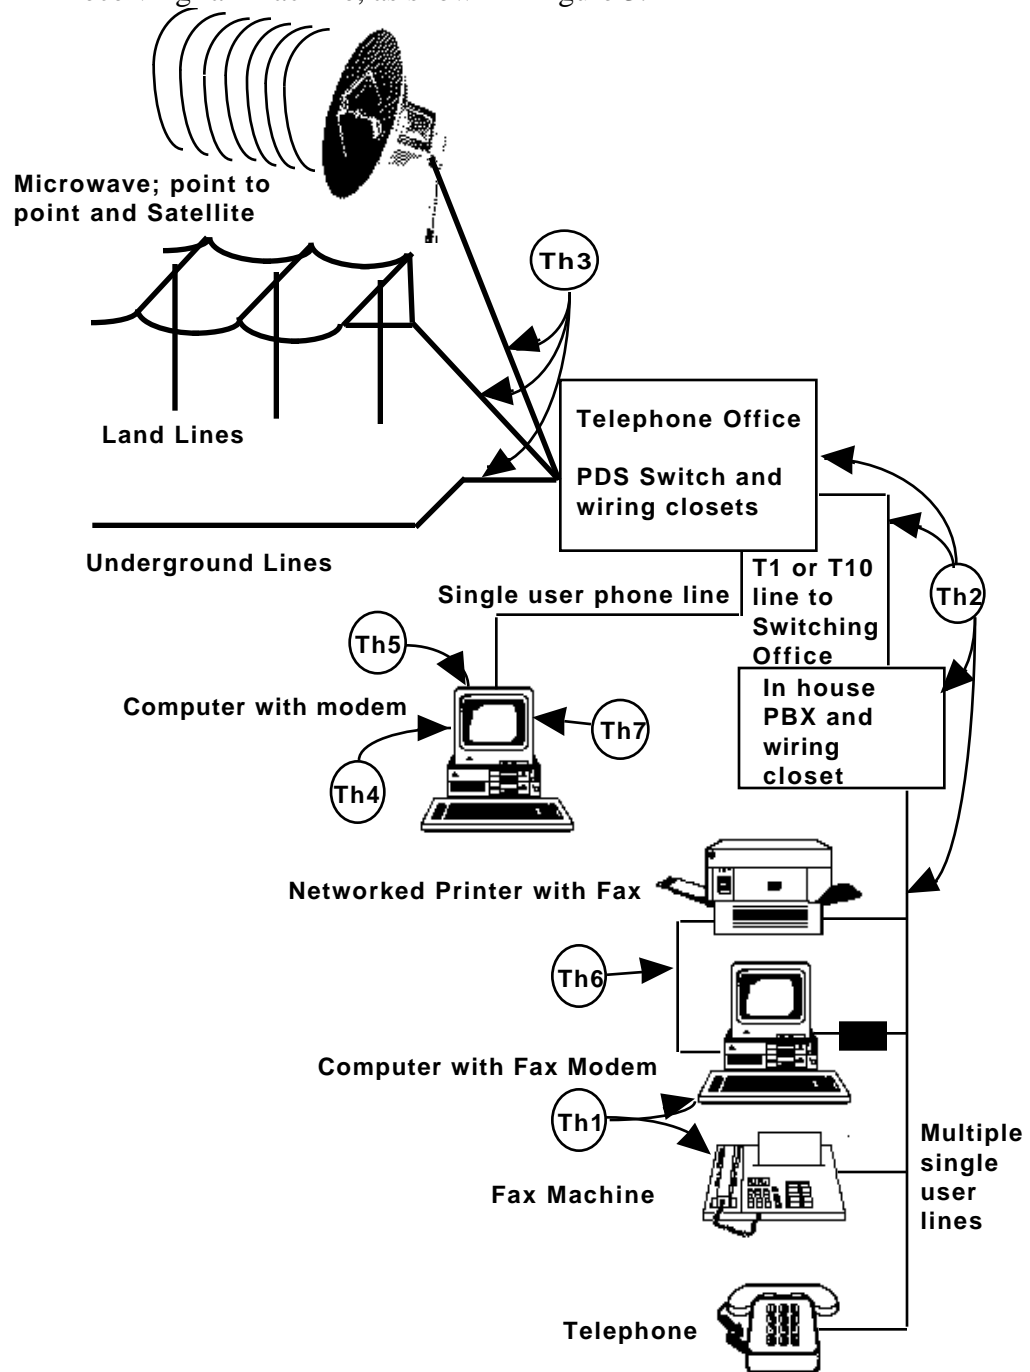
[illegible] a fax machine, as shown in Figure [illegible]

Microwave; point to point and Satellite

Th3

Land Lines

Telephone Office

PDS Switch and wiring closets

Underground Lines

Single user phone line

T1 or T10 line to Switching Office

Th2

Th5

Computer with modem

Th7

Th4

In house PBX and wiring closet

Networked Printer with Fax

Th6

Computer with Fax Modem

Th1

Multiple single user lines

Fax Machine

Telephone